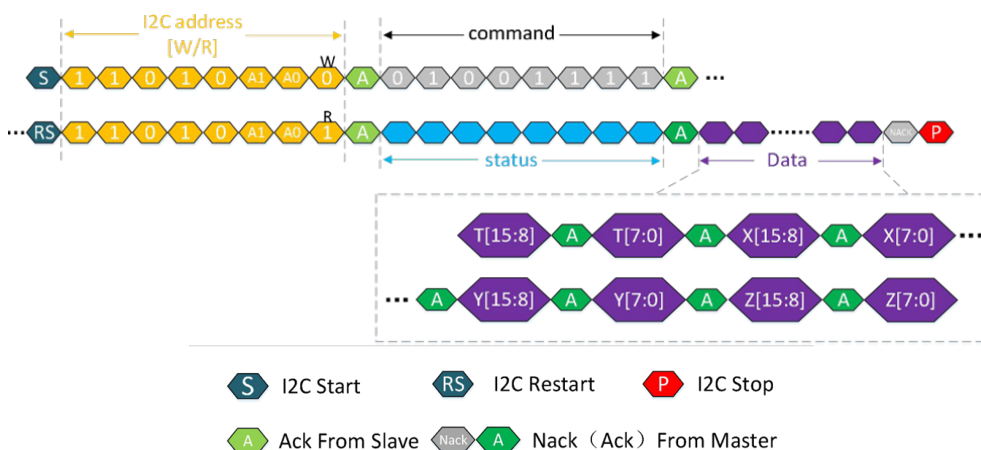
I2C address
[W/R]

command

W

S 1 1 0 1 0 A1 A0 0 A 0 1 0 0 1 1 1 1 A ...

R

... RS 1 1 0 1 0 A1 A0 1 A A ...... NACK P

status

Data

T[15:8] A T[7:0] A X[15:8] A X[7:0] ...

... A Y[15:8] A Y[7:0] A Z[15:8] A Z[7:0]

S I2C Start

RS I2C Restart

P I2C Stop

A Ack From Slave

Nack A Nack（Ack）From Master